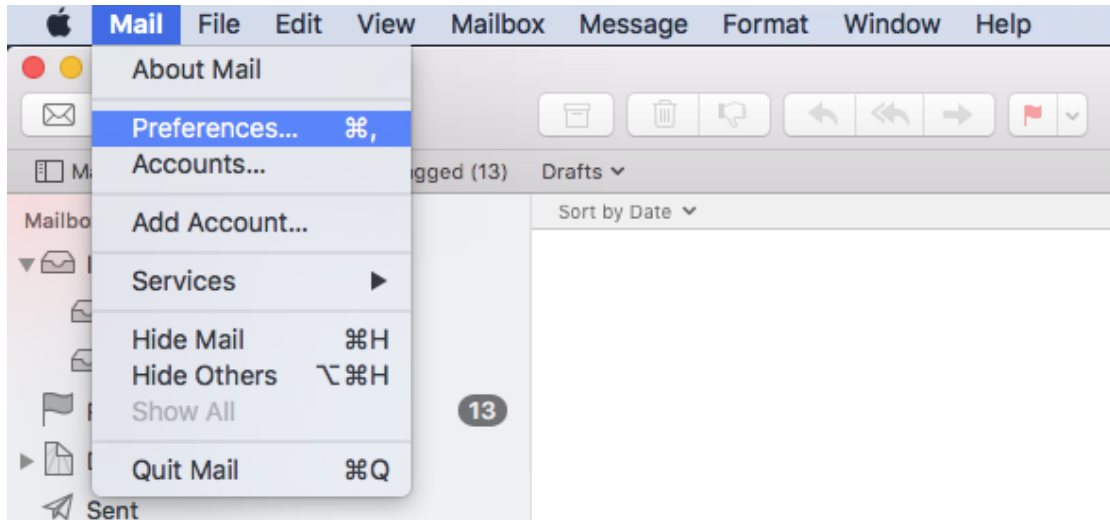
Mail File Edit View Mailbox Message Format Window Help

About Mail

Preferences... ⌘,
Accounts...

Add Account...

Services ▶

Hide Mail ⌘H
Hide Others ⌥⌘H
Show All

Quit Mail ⌘Q

M
gged (13)
Drafts
Mailbo
Sort by Date
13
Sent